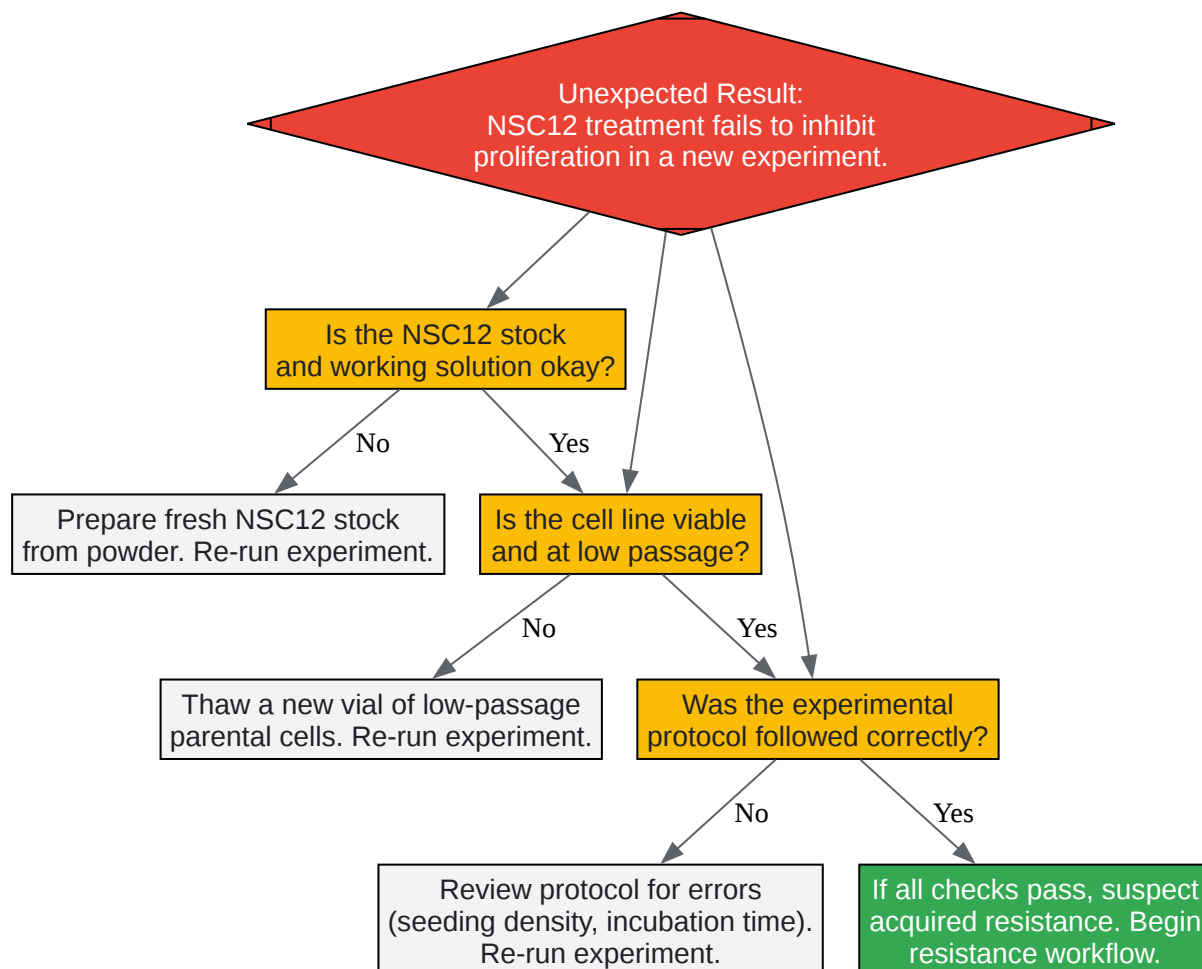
Unexpected Result:
NSC12 treatment fails to inhibit proliferation in a new experiment.

Is the NSC12 stock and working solution okay?

No

Yes

Prepare fresh NSC12 stock from powder. Re-run experiment.

Is the cell line viable and at low passage?

No

Yes

Thaw a new vial of low-passage parental cells. Re-run experiment.

Was the experimental protocol followed correctly?

No

Yes

Review protocol for errors (seeding density, incubation time). Re-run experiment.

If all checks pass, suspect acquired resistance. Begin resistance workflow.